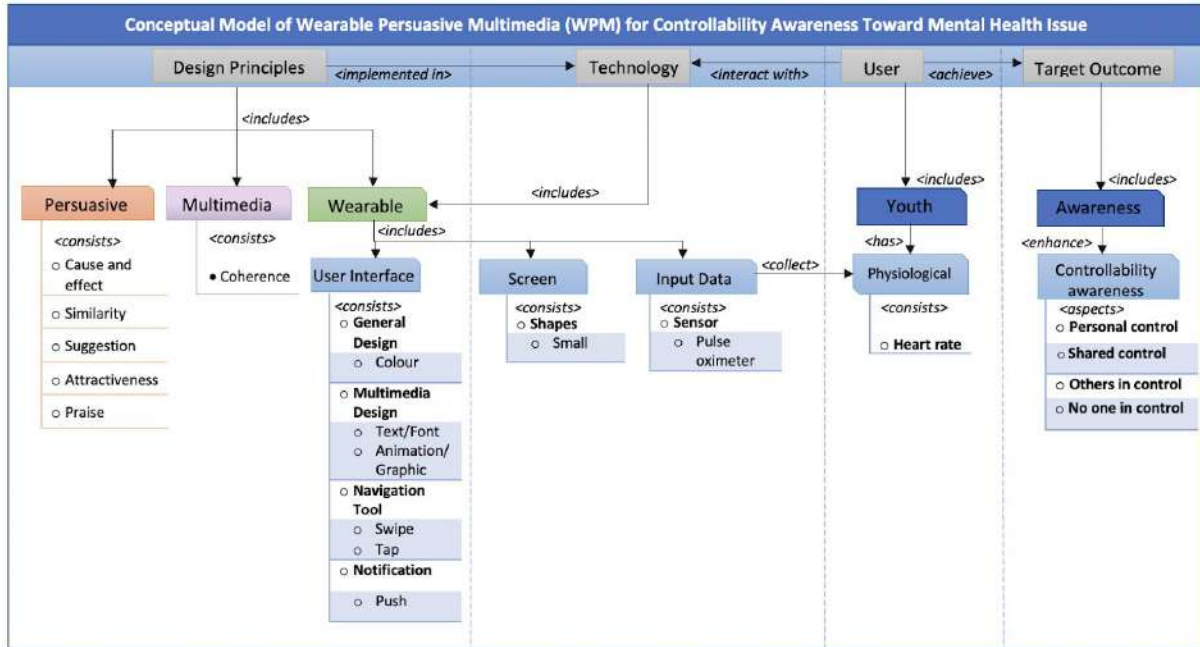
Conceptual Model of Wearable Persuasive Multimedia (WPM) for Controllability Awareness Toward Mental Health Issue

Design Principles <implemented in> Technology <interact with> User <achieve> Target Outcome

<includes>

Persuasive
<consists>
○ Cause and effect
○ Similarity
○ Suggestion
○ Attractiveness
○ Praise

Multimedia
<consists>
• Coherence

Wearable
<includes>

<includes>

User Interface
<consists>
○ General Design
○ Colour
○ Multimedia Design
○ Text/Font
○ Animation/ Graphic
○ Navigation Tool
○ Swipe
○ Tap
○ Notification
○ Push

Screen
<consists>
○ Shapes
○ Small

Input Data
<consists>
○ Sensor
○ Pulse oximeter

<collect>

<includes>
Youth
<has>
Physiological
<consists>
○ Heart rate

<includes>
Awareness
<enhance>
Controllability awareness
<aspects>
○ Personal control
○ Shared control
○ Others in control
○ No one in control